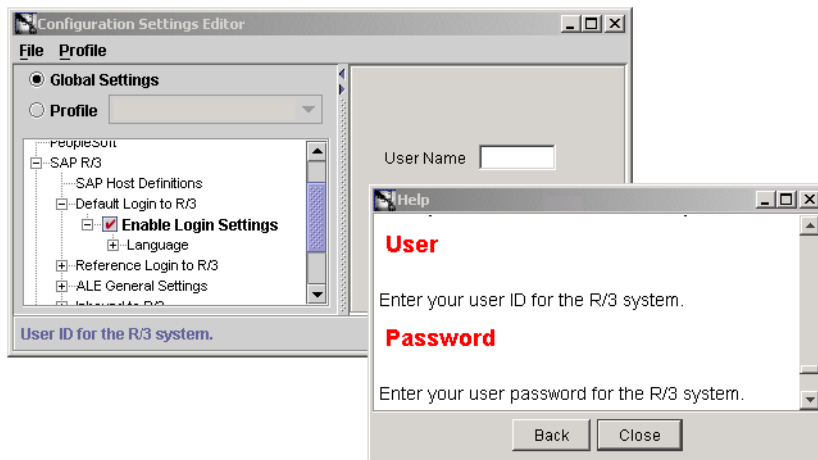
Configuration Settings Editor

File Profile

Global Settings

Profile

PeopleSoft
SAP R/3
SAP Host Definitions
Default Login to R/3
Enable Login Settings
Language
Reference Login to R/3
ALE General Settings
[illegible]

User ID for the R/3 system.

User Name

Help

User

Enter your user ID for the R/3 system.

Password

Enter your user password for the R/3 system.

Back Close